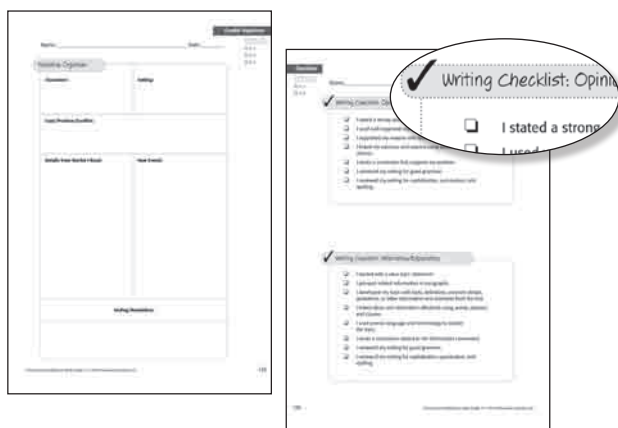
Name: Date:

Narrative Organizer

Characters

Setting

Goal/Problem/Conflict

Details from Mentor Text

Your Events

Ending/Resolution

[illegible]

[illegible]

Name:

✓ Writing Checklist: Opini

☐ I stated a strong

☐ I used

✓ Writing Checklist: Opinion

✓ Writing Checklist: Informative/Explanatory

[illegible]